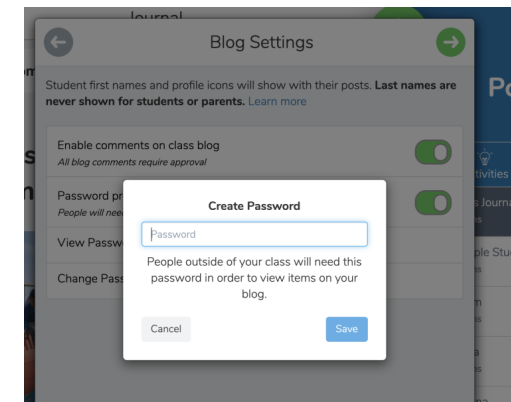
Journal

Blog Settings

Student first names and profile icons will show with their posts. **Last names are never shown for students or parents.** Learn more

Enable comments on class blog
All blog comments require approval

Password pr
People will nee

View Passw

Change Pass

Create Password

Password

People outside of your class will need this password in order to view items on your blog.

Cancel

Save

Po

ctivities

s Journa

ple Stu